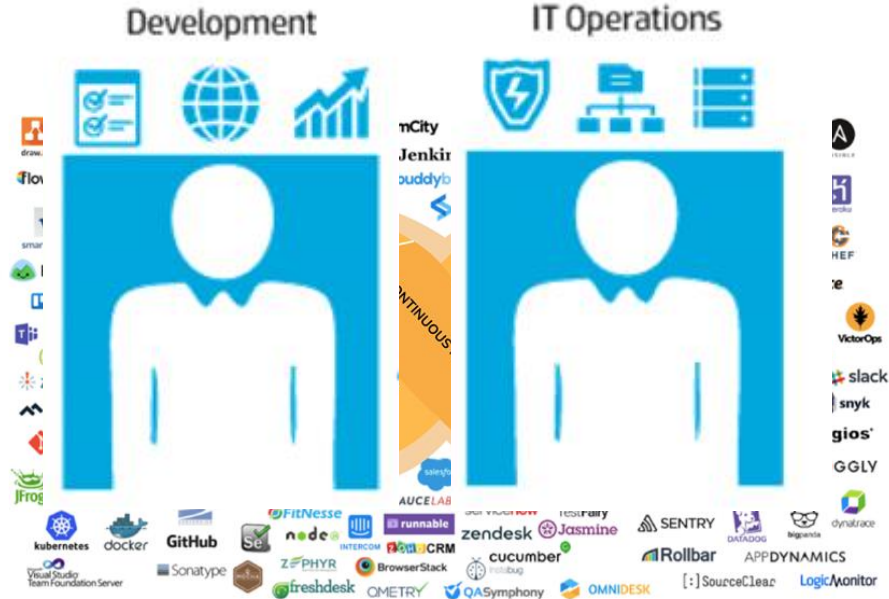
Development

IT Operations

draw.io

flow

smar

mCity

Jenkin

buddy

ONTINUOUS

salesforce

AUCELABS

eroku

HEF

VictorOps

slack

snyk

gios

GGLY

dynatrace

JFrog

kubernetes

docker

GitHub

Se

FitNesse

node

INTERCOM

runnable

CRM

ZEPHYR

BrowserStack

freshdesk

QMETRY

Visual Studio Team Foundation Server

Sonatype

servicenow

TestFairy

zendesk

Jasmine

cucumber

instabug

QASymphony

OMNIDESK

SENTRY

DATADOG

bigpanda

Rollbar

APPDYNAMICS

[:] SourceClear

LogicMonitor